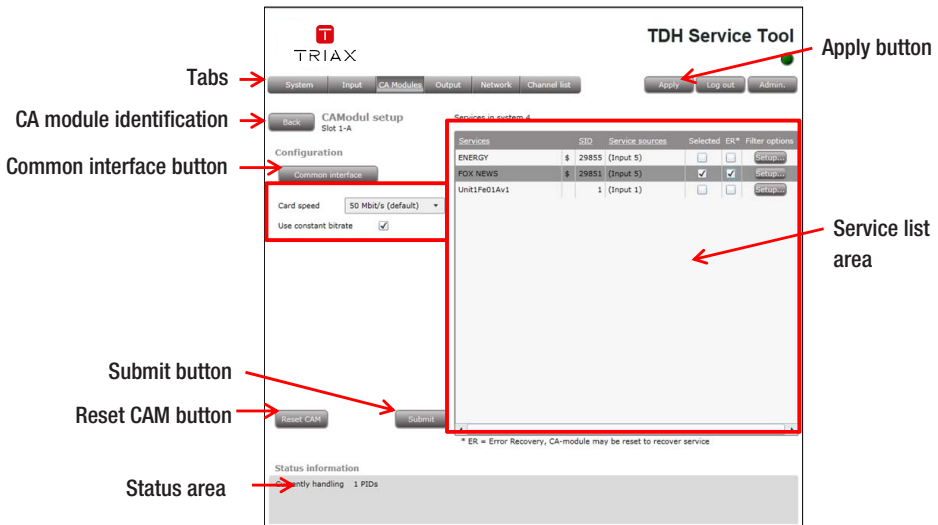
TRIAX

TDH Service Tool

Apply button

Tabs

System | Input | CA Modules | Output | Network | Channel list

Apply | Log out | Admin..

CA module identification

Back

CAModul setup
Slot 1-A

Services in system 4

Common interface button

Configuration

Common interface

Card speed 50 Mbit/s (default)

Use constant bitrate

| Services | | SID | Service sources | Selected | ER* | Filter options |
|---|---|---|---|---|---|---|
| ENERGY | $ | 29855 | (Input 5) | | | Setup... |
| FOX NEWS | $ | 29851 | (Input 5) | ✓ | ✓ | Setup... |
| Unit1Fe01Av1 | | 1 | (Input 1) | | | Setup... |

Service list area

Submit button

Reset CAM button

Reset CAM

Submit

* ER = Error Recovery, CA-module may be reset to recover service

Status information

Status area

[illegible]ntly handling 1 PIDs